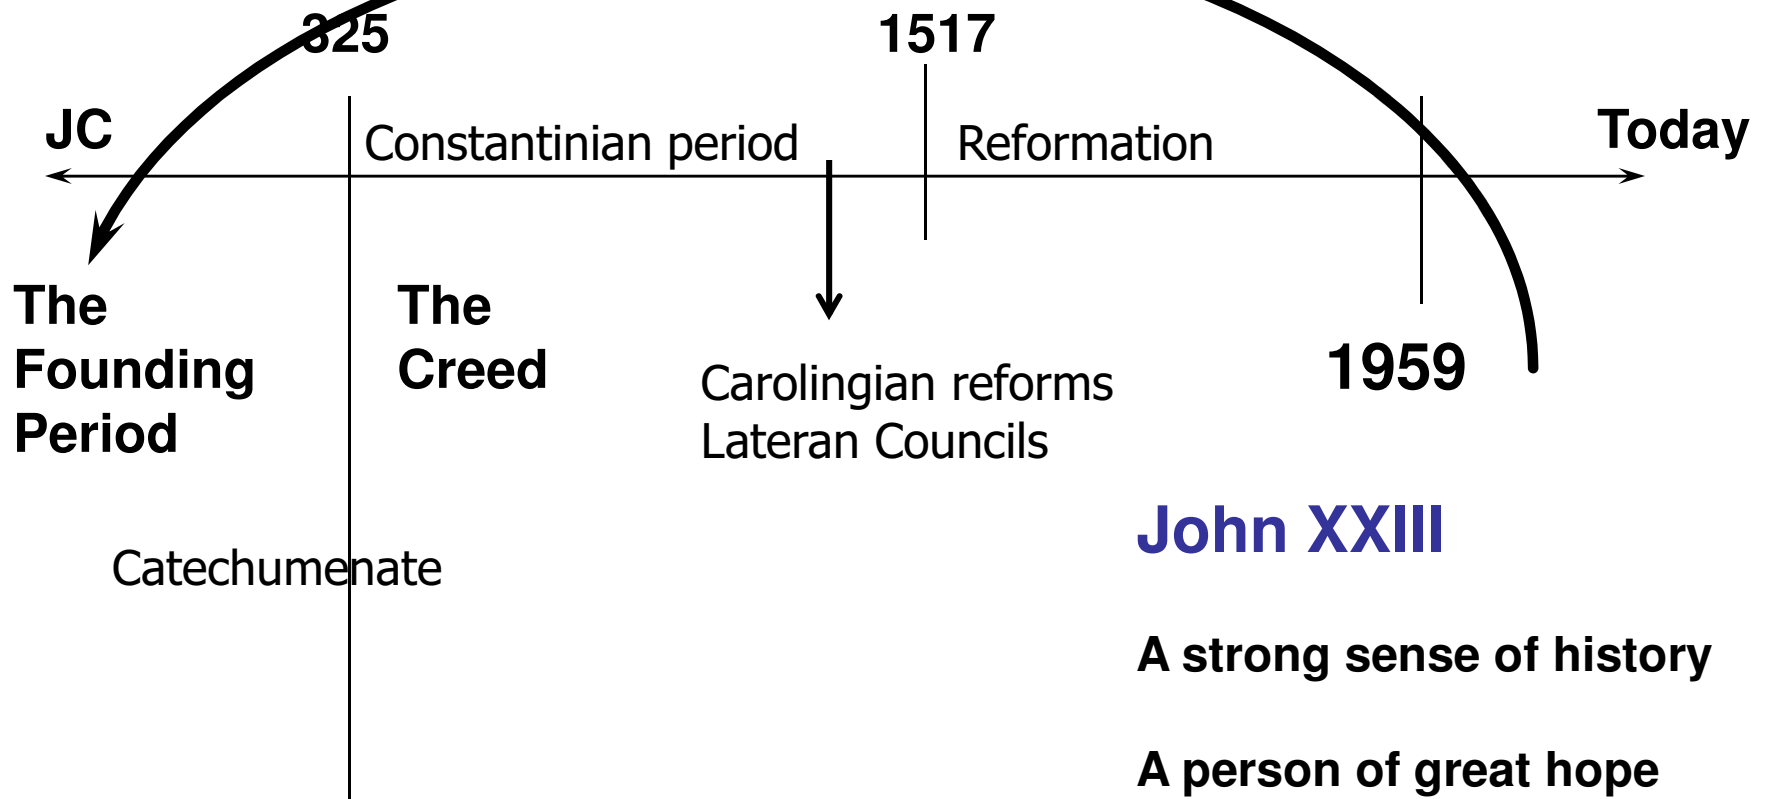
325

1517

JC

Constantinian period

Reformation

Today

The Founding Period

The Creed

Carolingian reforms
Lateran Councils

1959

John XXIII

Catechumenate

A strong sense of history

A person of great hope